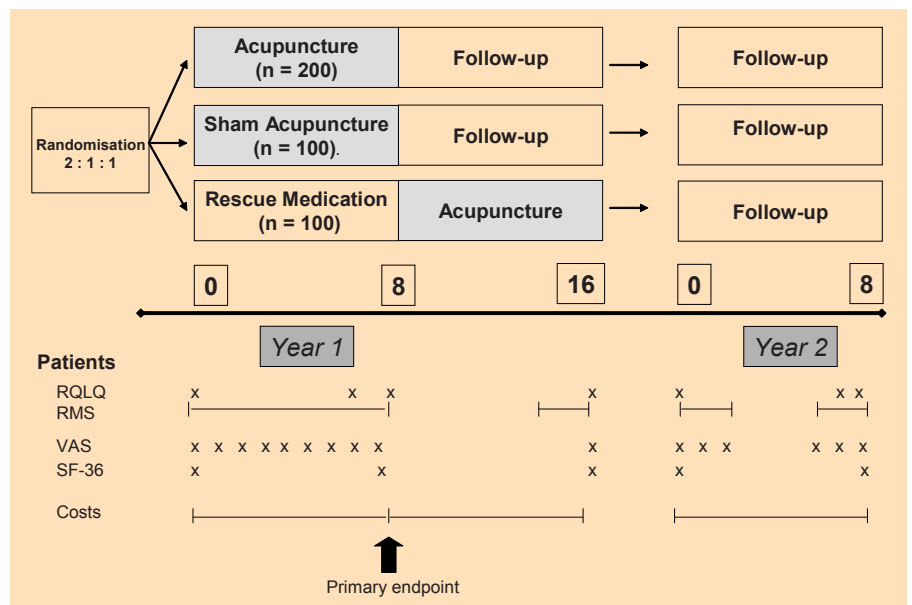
Randomisation
2 : 1 : 1

Acupuncture
(n = 200)

Follow-up

Follow-up

Sham Acupuncture
(n = 100).

Follow-up

Follow-up

Rescue Medication
(n = 100)

Acupuncture

Follow-up

0

8

16

0

8

Year 1

Year 2

Patients

RQLQ

RMS

VAS

SF-36

Costs

x x x

x

x

x x

x x x x x x x x x

x

x x x

x x x

x x

x x

Primary endpoint